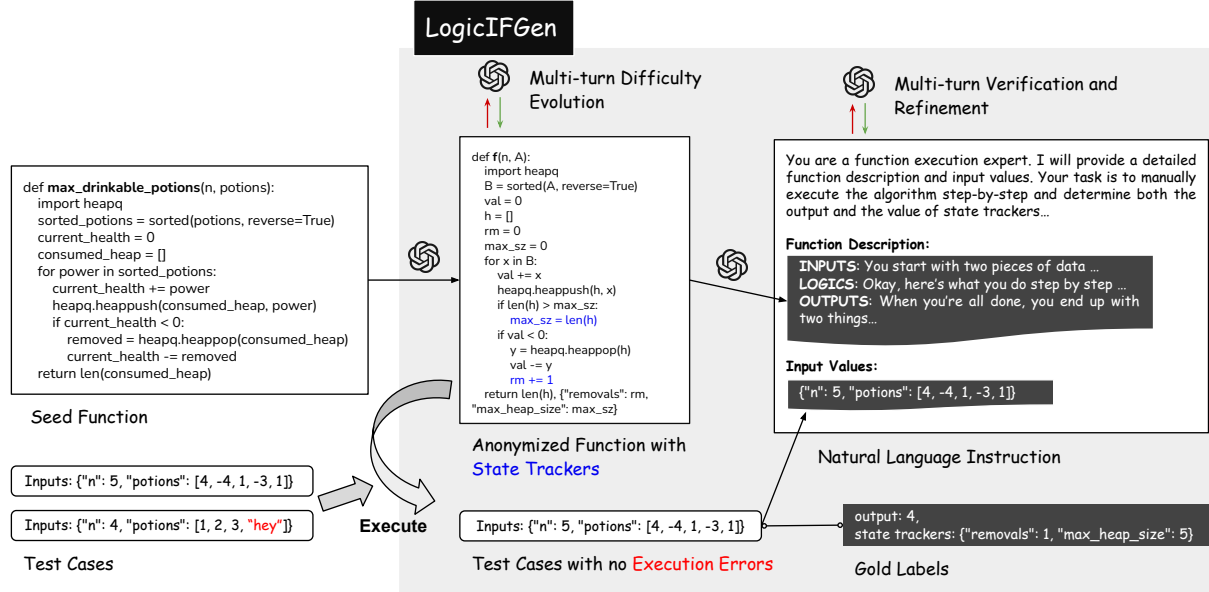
LogicIFGen

Multi-turn Difficulty Evolution

Multi-turn Verification and Refinement

def **max_drinkable_potions**(n, potions):
import heapq
sorted_potions = sorted(potions, reverse=True)
current_health = 0
consumed_heap = []
for power in sorted_potions:
current_health += power
heapq.heappush(consumed_heap, power)
if current_health < 0:
removed = heapq.heappop(consumed_heap)
current_health -= removed
return len(consumed_heap)

Seed Function

def **f**(n, A):
import heapq
B = sorted(A, reverse=True)
val = 0
h = []
rm = 0
max_sz = 0
for x in B:
val += x
heapq.heappush(h, x)
if len(h) > max_sz:
max_sz = len(h)
if val < 0:
y = heapq.heappop(h)
val -= y
rm += 1
return len(h), {"removals": rm, "max_heap_size": max_sz}

Anonymized Function with State Trackers

You are a function execution expert. I will provide a detailed function description and input values. Your task is to manually execute the algorithm step-by-step and determine both the output and the value of state trackers…

**Function Description:**

**INPUTS**: You start with two pieces of data …
**LOGICS**: Okay, here's what you do step by step …
**OUTPUTS**: When you're all done, you end up with two things…

**Input Values:**

{"n": 5, "potions": [4, -4, 1, -3, 1]}

Natural Language Instruction

Inputs: {"n": 5, "potions": [4, -4, 1, -3, 1]}

Inputs: {"n": 4, "potions": [1, 2, 3, "hey"]}

Test Cases

**Execute**

Inputs: {"n": 5, "potions": [4, -4, 1, -3, 1]}

Test Cases with no Execution Errors

output: 4,
state trackers: {"removals": 1, "max_heap_size": 5}

Gold Labels